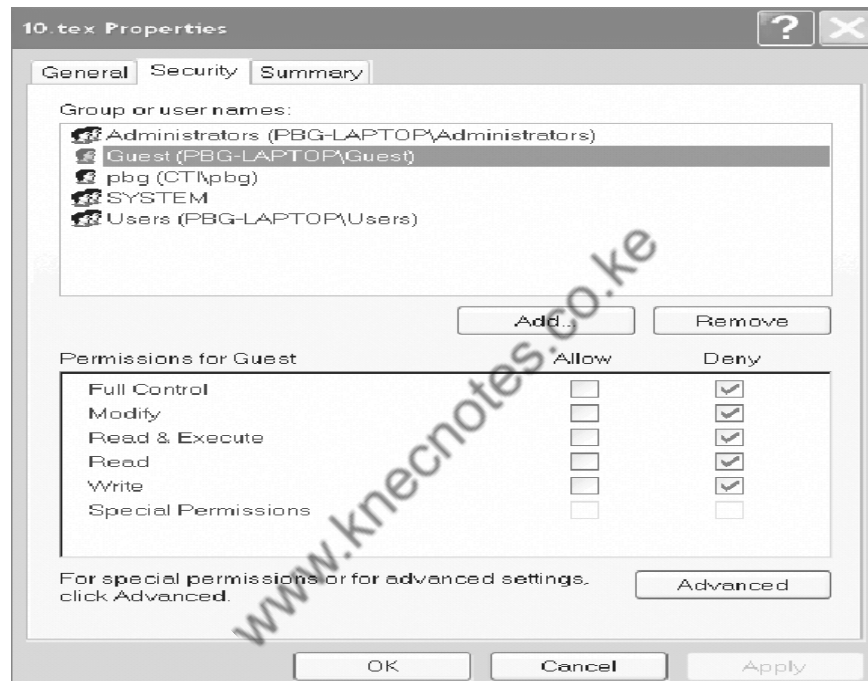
10.tex Properties

?

General Security Summary

Group or user names:

Administrators (PBG-LAPTOP\Administrators)
Guest (PBG-LAPTOP\Guest)
pbg (CTI\pbg)
SYSTEM
Users (PBG-LAPTOP\Users)

Add... Remove

| Permissions for Guest | Allow | Deny |
|---|---|---|
| Full Control | ☐ | ☑ |
| Modify | ☐ | ☑ |
| Read & Execute | ☐ | ☑ |
| Read | ☐ | ☑ |
| Write | ☐ | ☑ |
| Special Permissions | ☐ | ☐ |

For special permissions or for advanced settings, click Advanced.

Advanced

OK Cancel Apply

www.knecnotes.co.ke